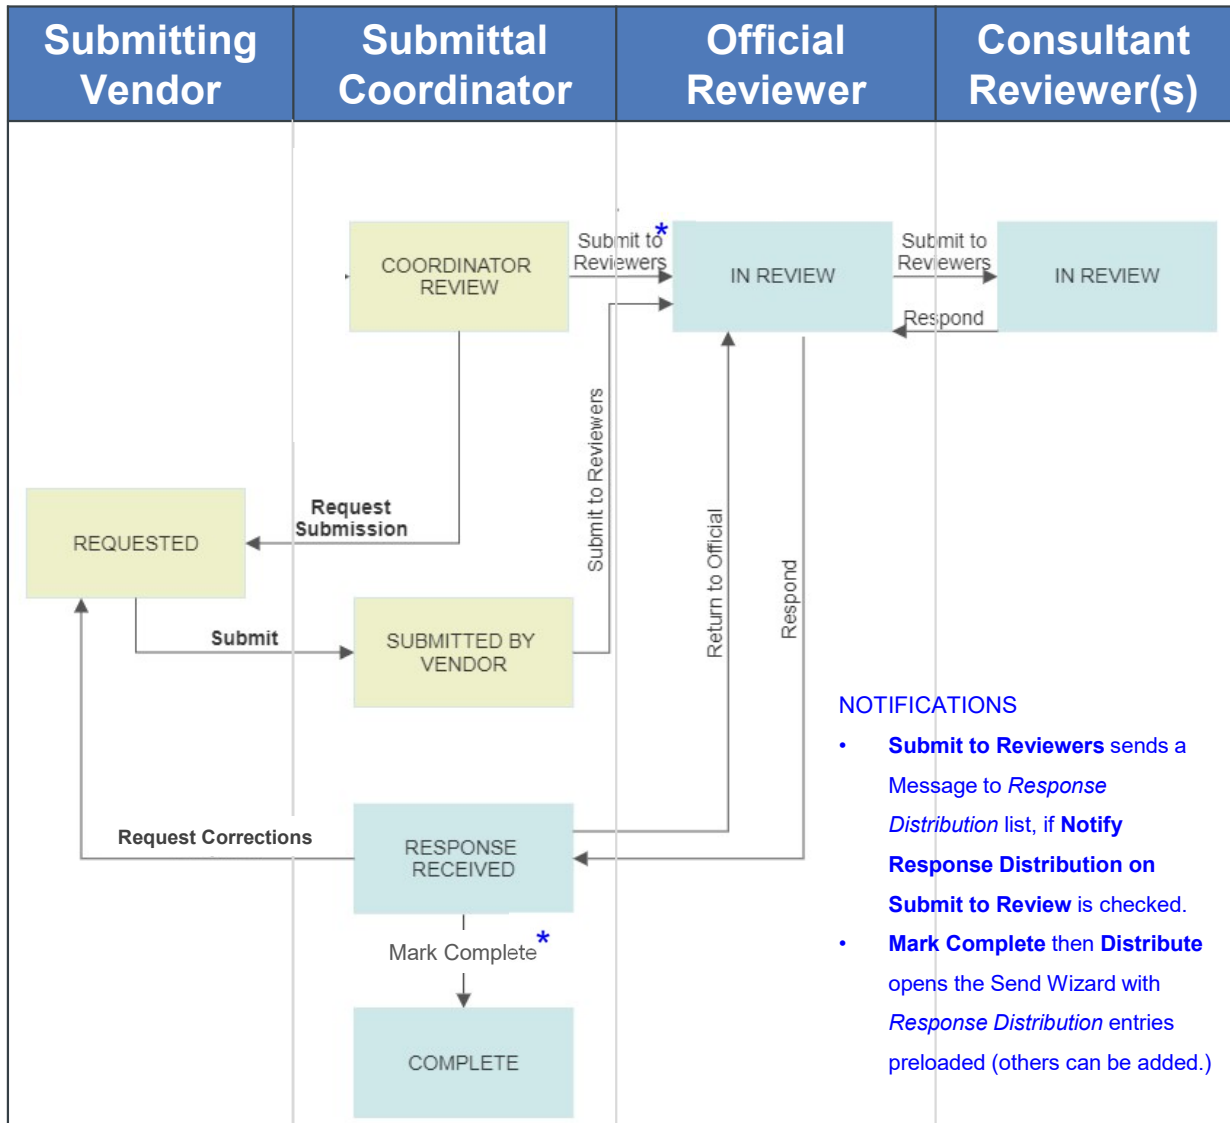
| Submitting Vendor | Submittal Coordinator | Official Reviewer | Consultant Reviewer(s) |
|---|---|---|---|

COORDINATOR REVIEW

Submit to* Reviewers

IN REVIEW

Submit to Reviewers

IN REVIEW

Respond

Submit to Reviewers

Request Submission

REQUESTED

Return to Official

Respond

Submit

SUBMITTED BY VENDOR

NOTIFICATIONS

• **Submit to Reviewers** sends a Message to *Response Distribution* list, if **Notify Response Distribution on Submit to Review** is checked.

• **Mark Complete** then **Distribute** opens the Send Wizard with *Response Distribution* entries preloaded (others can be added.)

Request Corrections

RESPONSE RECEIVED

Mark Complete*

COMPLETE